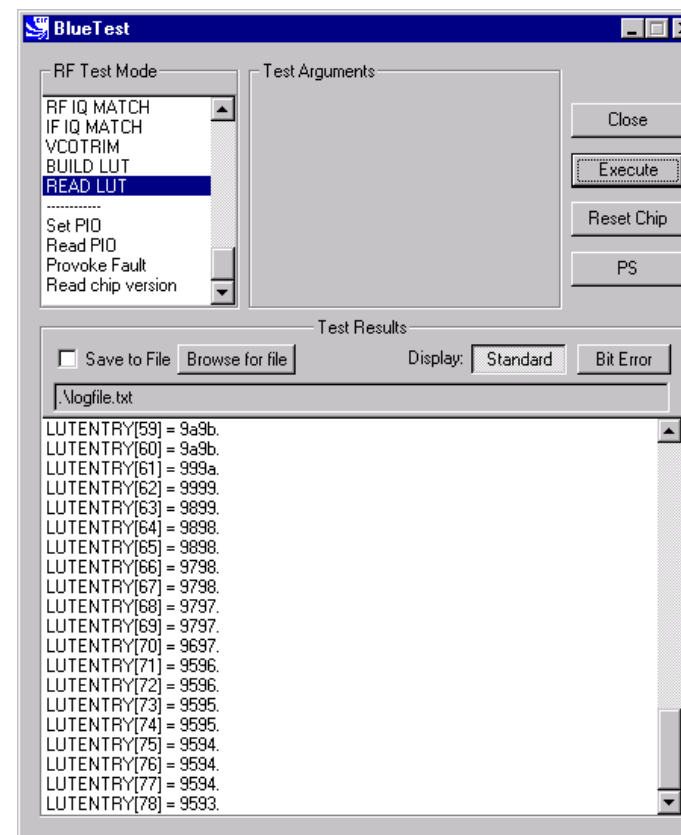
BlueTest

RF Test Mode

RF IQ MATCH
IF IQ MATCH
VCOTRIM
BUILD LUT
READ LUT
------------
Set PIO
Read PIO
Provoke Fault
Read chip version

Test Arguments

Close

Execute

Reset Chip

PS

Test Results

Save to File Browse for file Display: Standard Bit Error

.\logfile.txt

LUTENTRY[59] = 9a9b.
LUTENTRY[60] = 9a9b.
LUTENTRY[61] = 999a.
LUTENTRY[62] = 9999.
LUTENTRY[63] = 9899.
LUTENTRY[64] = 9898.
LUTENTRY[65] = 9898.
LUTENTRY[66] = 9798.
LUTENTRY[67] = 9798.
LUTENTRY[68] = 9797.
LUTENTRY[69] = 9797.
LUTENTRY[70] = 9697.
LUTENTRY[71] = 9596.
LUTENTRY[72] = 9596.
LUTENTRY[73] = 9595.
LUTENTRY[74] = 9595.
LUTENTRY[75] = 9594.
LUTENTRY[76] = 9594.
LUTENTRY[77] = 9594.
LUTENTRY[78] = 9593.